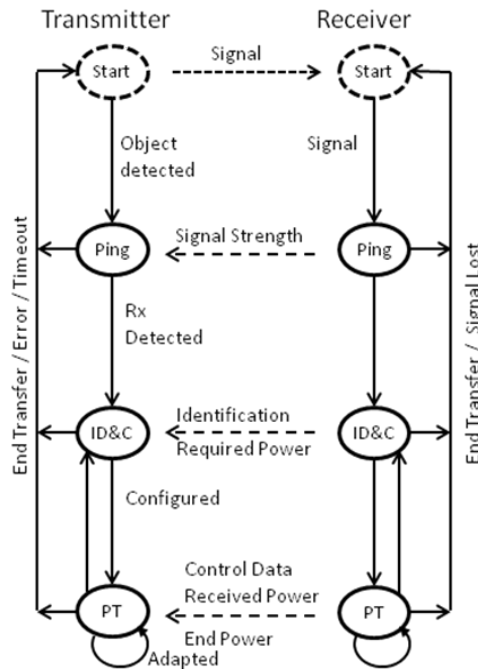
Transmitter

Receiver

Start

Signal

Start

Object detected

Signal

End Transfer / Error / Timeout

Ping

Signal Strength

Ping

End Transfer / Signal Lost

Rx Detected

ID&C

Identification Required Power

ID&C

Configured

Control Data Received Power

PT

PT

End Power

Adapted